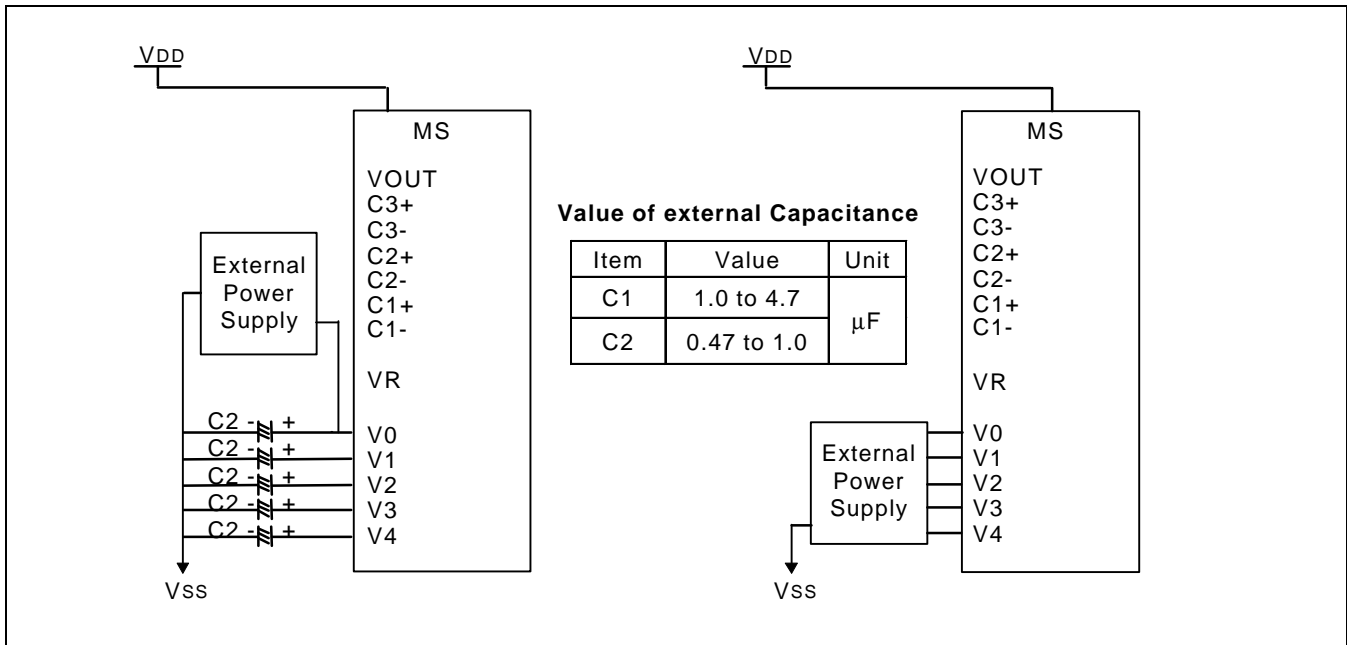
VDD

MS

VOUT
C3+
C3-
C2+
C2-
C1+
C1-

VR

V0
V1
V2
V3
V4

External Power Supply

C2 - +
C2 - +
C2 - +
C2 - +
C2 - +

Vss

**Value of external Capacitance**

| Item | Value | Unit |
|---|---|---|
| C1 | 1.0 to 4.7 | μF |
| C2 | 0.47 to 1.0 | |

VDD

MS

VOUT
C3+
C3-
C2+
C2-
C1+
C1-

VR

V0
V1
V2
V3
V4

External Power Supply

Vss